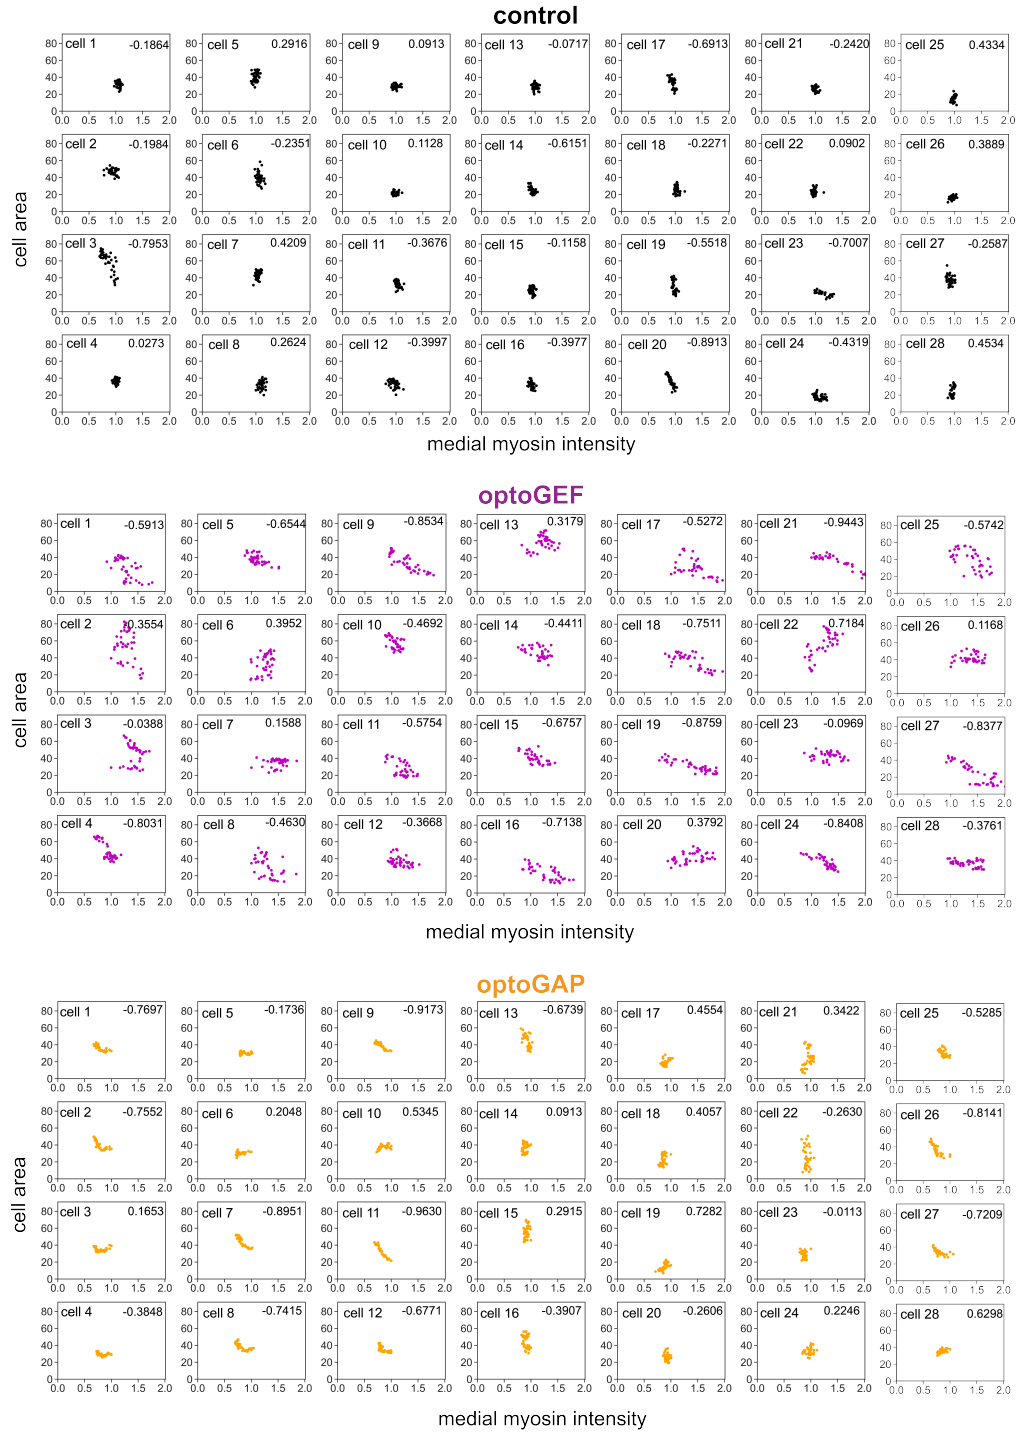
control

cell area

cell 1 -0.1864
cell 5 0.2916
cell 9 0.0913
cell 13 -0.0717
cell 17 -0.6913
cell 21 -0.2420
cell 25 0.4334
cell 2 -0.1984
cell 6 -0.2351
cell 10 0.1128
cell 14 -0.6151
cell 18 -0.2271
cell 22 0.0902
cell 26 0.3889
cell 3 -0.7953
cell 7 0.4209
cell 11 -0.3676
cell 15 -0.1158
cell 19 -0.5518
cell 23 -0.7007
cell 27 -0.2587
cell 4 0.0273
cell 8 0.2624
cell 12 -0.3997
cell 16 -0.3977
cell 20 -0.8913
cell 24 -0.4319
cell 28 0.4534

0 20 40 60 80
0.0 0.5 1.0 1.5 2.0

medial myosin intensity

optoGEF

cell area

cell 1 -0.5913
cell 5 -0.6544
cell 9 -0.8534
cell 13 0.3179
cell 17 -0.5272
cell 21 -0.9443
cell 25 -0.5742
cell 2 0.3554
cell 6 0.3952
cell 10 -0.4692
cell 14 -0.4411
cell 18 -0.7511
cell 22 0.7184
cell 26 0.1168
cell 3 -0.0388
cell 7 0.1588
cell 11 -0.5754
cell 15 -0.6757
cell 19 -0.8759
cell 23 -0.0969
cell 27 -0.8377
cell 4 -0.8031
cell 8 -0.4630
cell 12 -0.3668
cell 16 -0.7138
cell 20 0.3792
cell 24 -0.8408
cell 28 -0.3761

0 20 40 60 80
0.0 0.5 1.0 1.5 2.0

medial myosin intensity

optoGAP

cell area

cell 1 -0.7697
cell 5 -0.1736
cell 9 -0.9173
cell 13 -0.6739
cell 17 0.4554
cell 21 0.3422
cell 25 -0.5285
cell 2 -0.7552
cell 6 0.2048
cell 10 0.5345
cell 14 0.0913
cell 18 0.4057
cell 22 -0.2630
cell 26 -0.8141
cell 3 0.1653
cell 7 -0.8951
cell 11 -0.9630
cell 15 0.2915
cell 19 0.7282
cell 23 -0.0113
cell 27 -0.7209
cell 4 -0.3848
cell 8 -0.7415
cell 12 -0.6771
cell 16 -0.3907
cell 20 -0.2606
cell 24 0.2246
cell 28 0.6298

0 20 40 60 80
0.0 0.5 1.0 1.5 2.0

medial myosin intensity